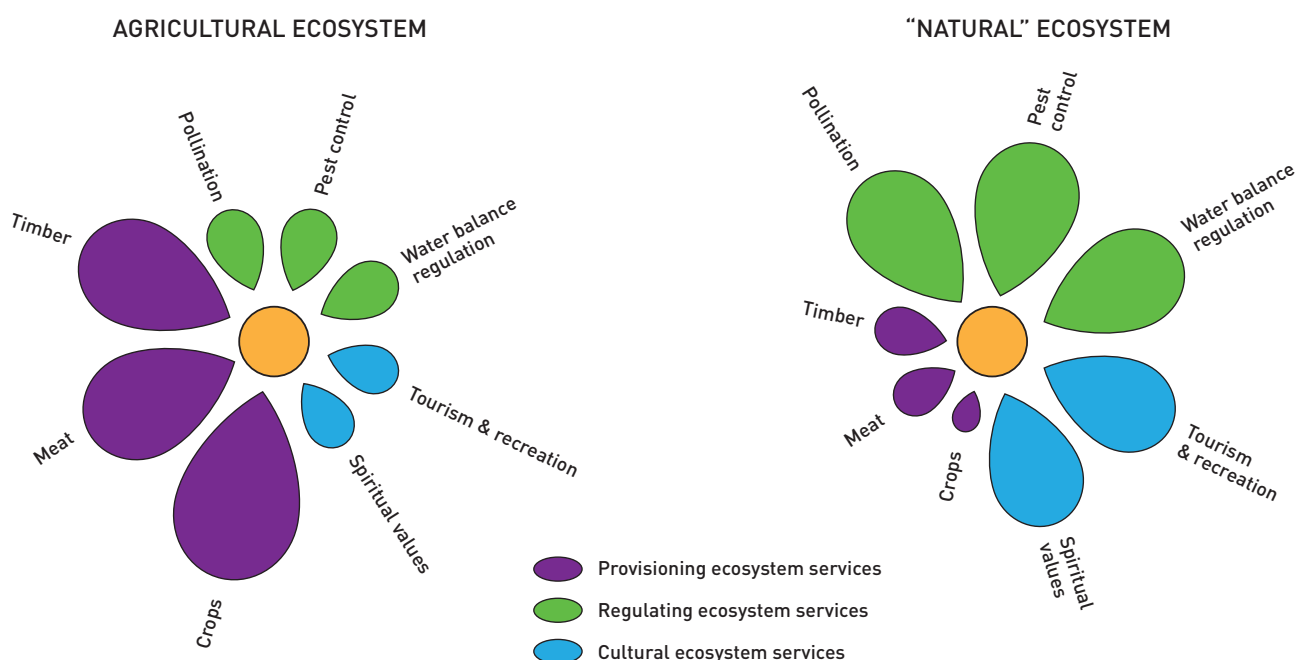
AGRICULTURAL ECOSYSTEM

Pollination
Pest control
Timber
Water balance regulation
Tourism & recreation
Meat
Spiritual values
Crops

"NATURAL" ECOSYSTEM

Pollination
Pest control
Water balance regulation
Timber
Meat
Crops
Tourism & recreation
Spiritual values

Provisioning ecosystem services
Regulating ecosystem services
Cultural ecosystem services